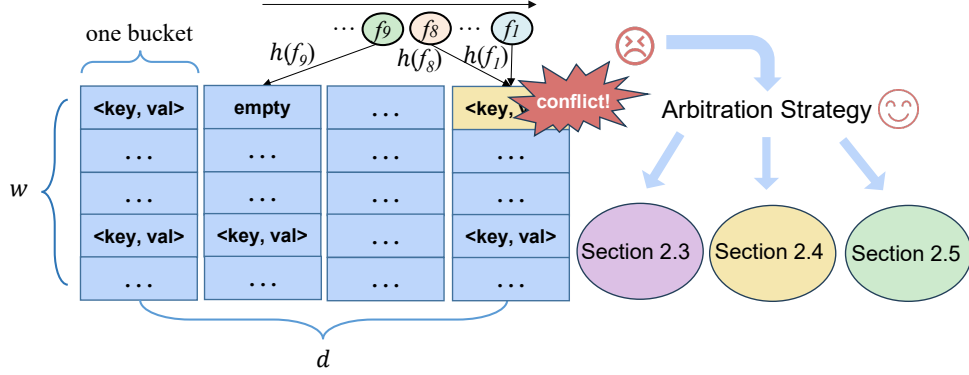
$\cdots$ $f_9$ $f_8$ $\cdots$ $f_1$

one bucket

$h(f_9)$ $h(f_8)$ $h(f_1)$

<key, val>
$\cdots$
$\cdots$
<key, val>
$\cdots$

empty
$\cdots$
$\cdots$
<key, val>
$\cdots$

$\cdots$
$\cdots$
$\cdots$
$\cdots$
$\cdots$

<key, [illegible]
$\cdots$
$\cdots$
<key, val>
$\cdots$

conflict!

$w$

$d$

Arbitration Strategy

Section 2.3

Section 2.4

Section 2.5